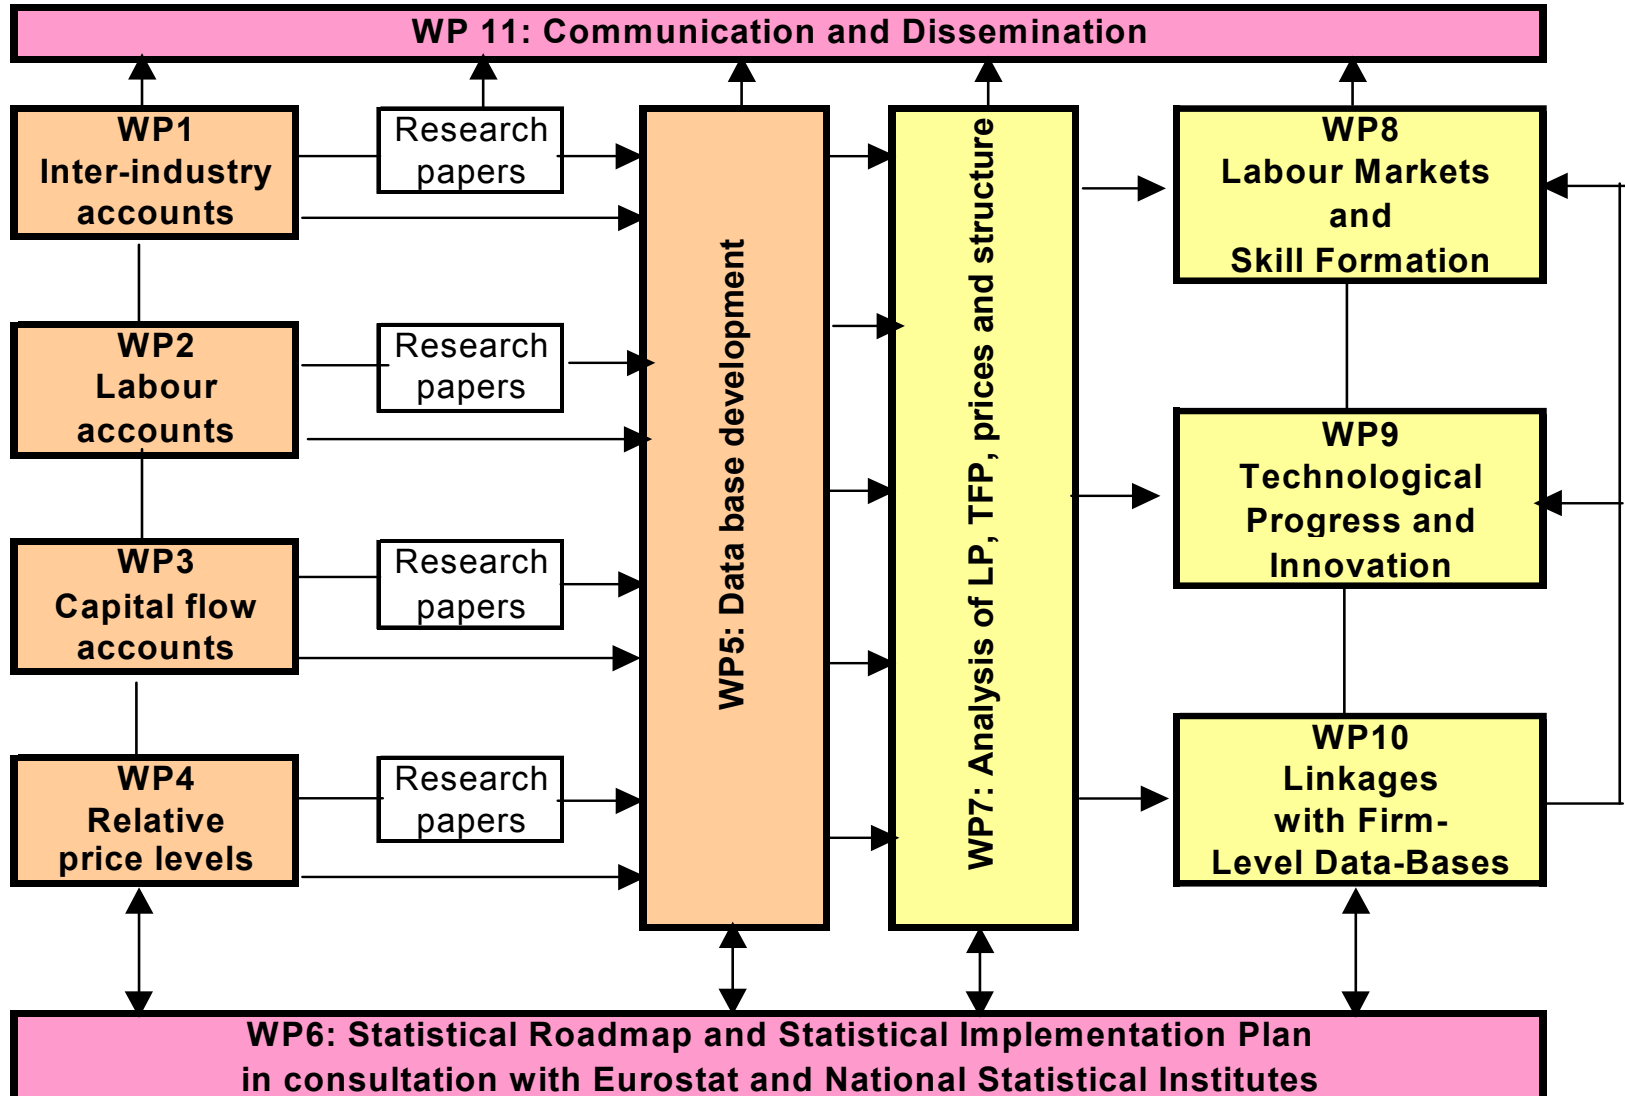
WP 11: Communication and Dissemination

WP1
Inter-industry accounts

Research papers

WP2
Labour accounts

Research papers

WP3
Capital flow accounts

Research papers

WP4
Relative price levels

Research papers

WP5: Data base development

WP7: Analysis of LP, TFP, prices and structure

WP8
Labour Markets and Skill Formation

WP9
Technological Progress and Innovation

WP10
Linkages with Firm-Level Data-Bases

WP6: Statistical Roadmap and Statistical Implementation Plan in consultation with Eurostat and National Statistical Institutes